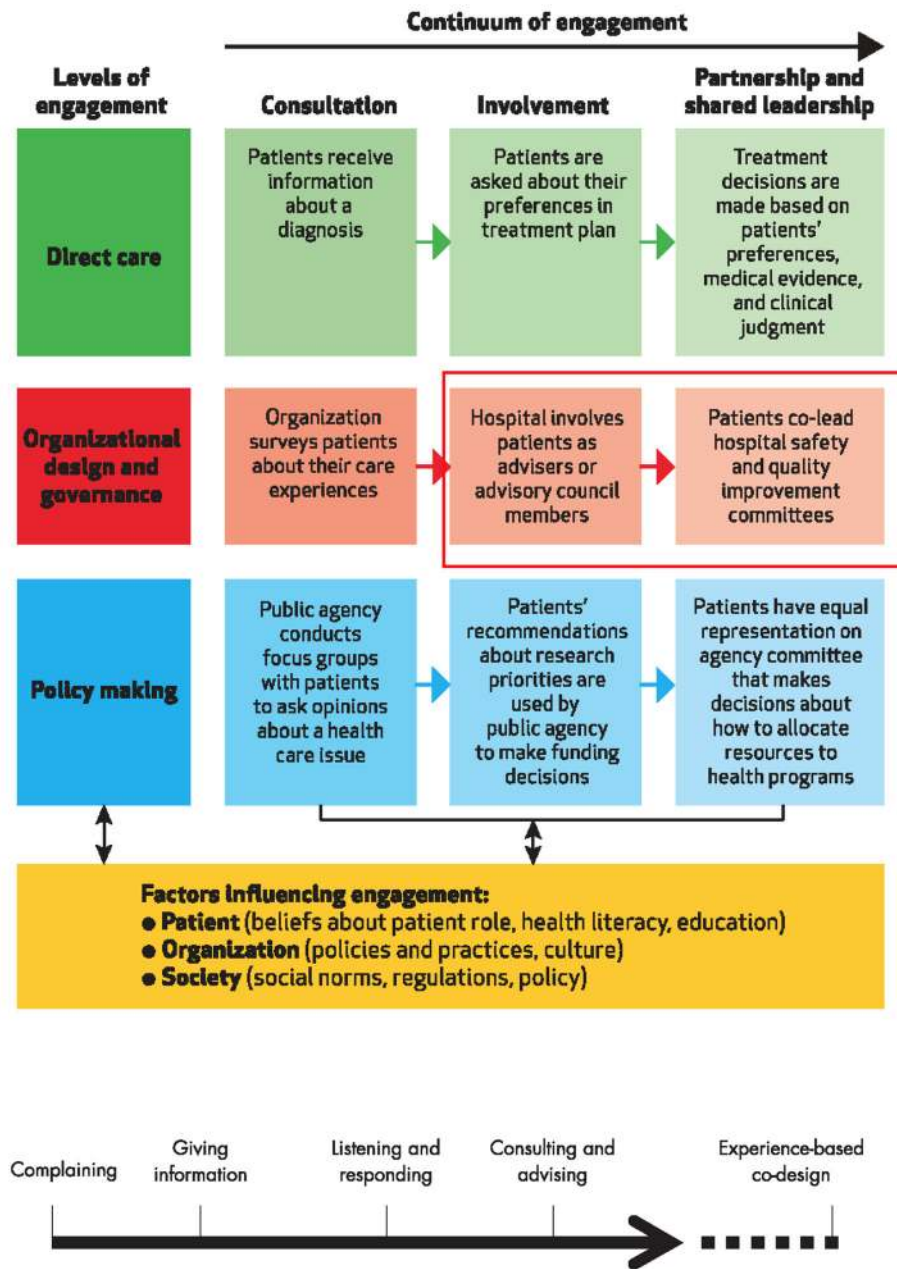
Continuum of engagement

| Levels of engagement | Consultation | Involvement | Partnership and shared leadership |
|---|---|---|---|
| Direct care | Patients receive information about a diagnosis | Patients are asked about their preferences in treatment plan | Treatment decisions are made based on patients' preferences, medical evidence, and clinical judgment |
| Organizational design and governance | Organization surveys patients about their care experiences | Hospital involves patients as advisers or advisory council members | Patients co-lead hospital safety and quality improvement committees |
| Policy making | Public agency conducts focus groups with patients to ask opinions about a health care issue | Patients' recommendations about research priorities are used by public agency to make funding decisions | Patients have equal representation on agency committee that makes decisions about how to allocate resources to health programs |

Factors influencing engagement:
● Patient (beliefs about patient role, health literacy, education)
● Organization (policies and practices, culture)
● Society (social norms, regulations, policy)

Complaining
Giving information
Listening and responding
Consulting and advising
Experience-based co-design